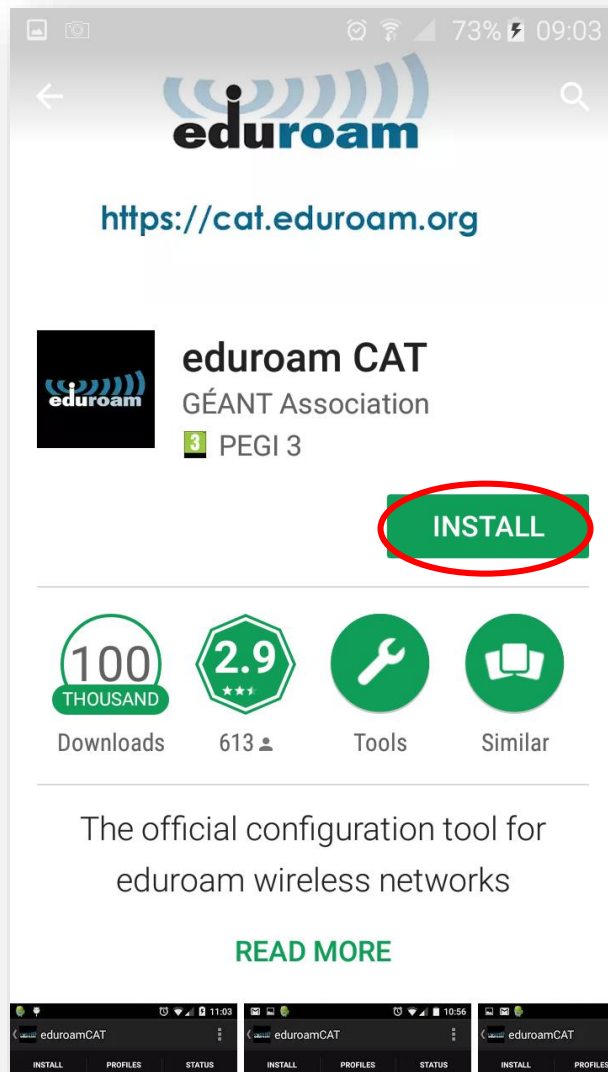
73% 09:03

eduroam

https://cat.eduroam.org

eduroam

eduroam CAT
GÉANT Association
3 PEGI 3

INSTALL

100 THOUSAND
Downloads

2.9
613

Tools

Similar

The official configuration tool for eduroam wireless networks

READ MORE

11:03
eduroamCAT
INSTALL PROFILES STATUS

10:56
eduroamCAT
INSTALL PROFILES STATUS

eduroamCAT
INSTALL PROFILES